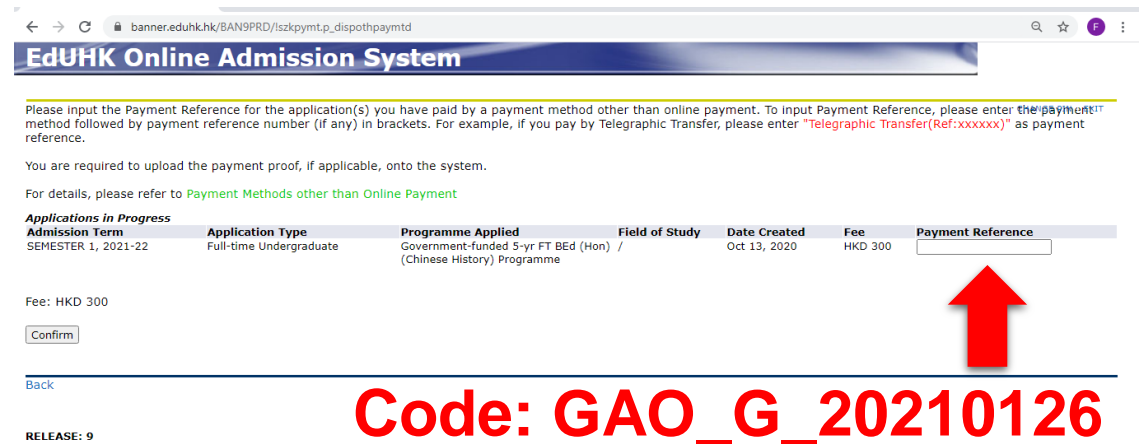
banner.eduhk.hk/BAN9PRD/!szkpymt.p_dispothpaymtd

F

EdUHK Online Admission System

SITE MAP  EXIT

Please input the Payment Reference for the application(s) you have paid by a payment method other than online payment. To input Payment Reference, please enter the payment method followed by payment reference number (if any) in brackets. For example, if you pay by Telegraphic Transfer, please enter "Telegraphic Transfer(Ref:xxxxxx)" as payment reference.

You are required to upload the payment proof, if applicable, onto the system.

For details, please refer to Payment Methods other than Online Payment

Applications in Progress

| Admission Term | Application Type | Programme Applied | Field of Study | Date Created | Fee | Payment Reference |
|---|---|---|---|---|---|---|
| SEMESTER 1, 2021-22 | Full-time Undergraduate | Government-funded 5-yr FT BEd (Hon) (Chinese History) Programme | / | Oct 13, 2020 | HKD 300 | |

Fee: HKD 300

Confirm

Back

Code: GAO_G_20210126

RELEASE: 9